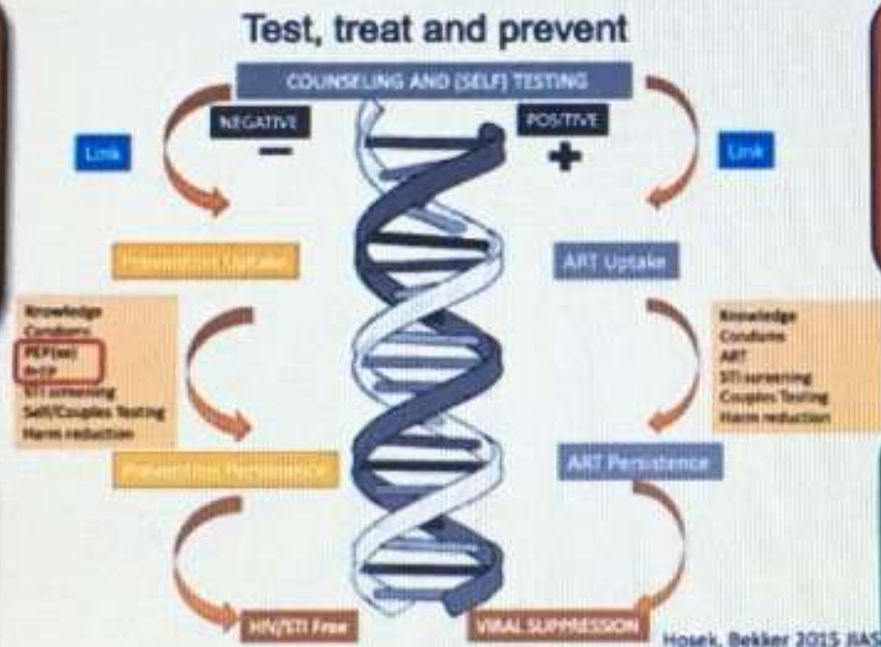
Test, treat and prevent

COUNSELING AND (SELF) TESTING

NEGATIVE

POSITIVE

Link

Link

Prevention Uptake

ART Uptake

Knowledge
Condoms
PEP(se)
PrEP
STI screening
Self/Couples Testing
Harm reduction

Knowledge
Condoms
ART
STI screening
Couples Testing
Harm reduction

Prevention Persistence

ART Persistence

HIV/STI Free

VIRAL SUPPRESSION

Hosek, Bekker 2015 JIAS